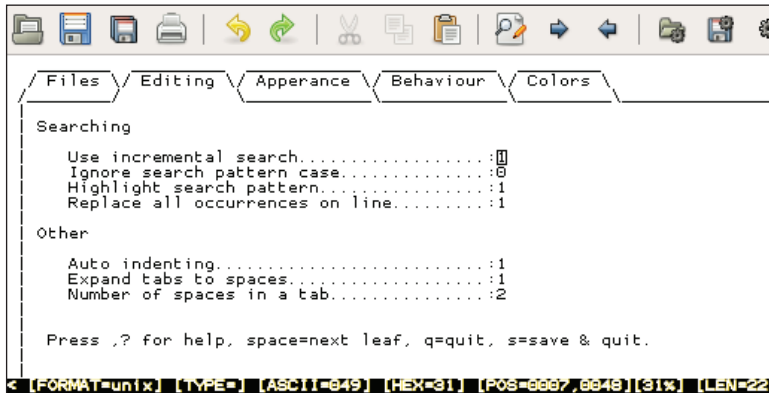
Files Editing Apperance Behaviour Colors

Searching

Use incremental search....................:1
Ignore search pattern case..............:0
Highlight search pattern.................:1
Replace all occurrences on line.........:1

Other

Auto indenting...........................:1
Expand tabs to spaces...................:1
Number of spaces in a tab...............:2

Press ,? for help, space=next leaf, q=quit, s=save & quit.

< [FORMAT=unix] [TYPE=] [ASCII=049] [HEX=31] [POS=0007,0048][31%] [LEN=22